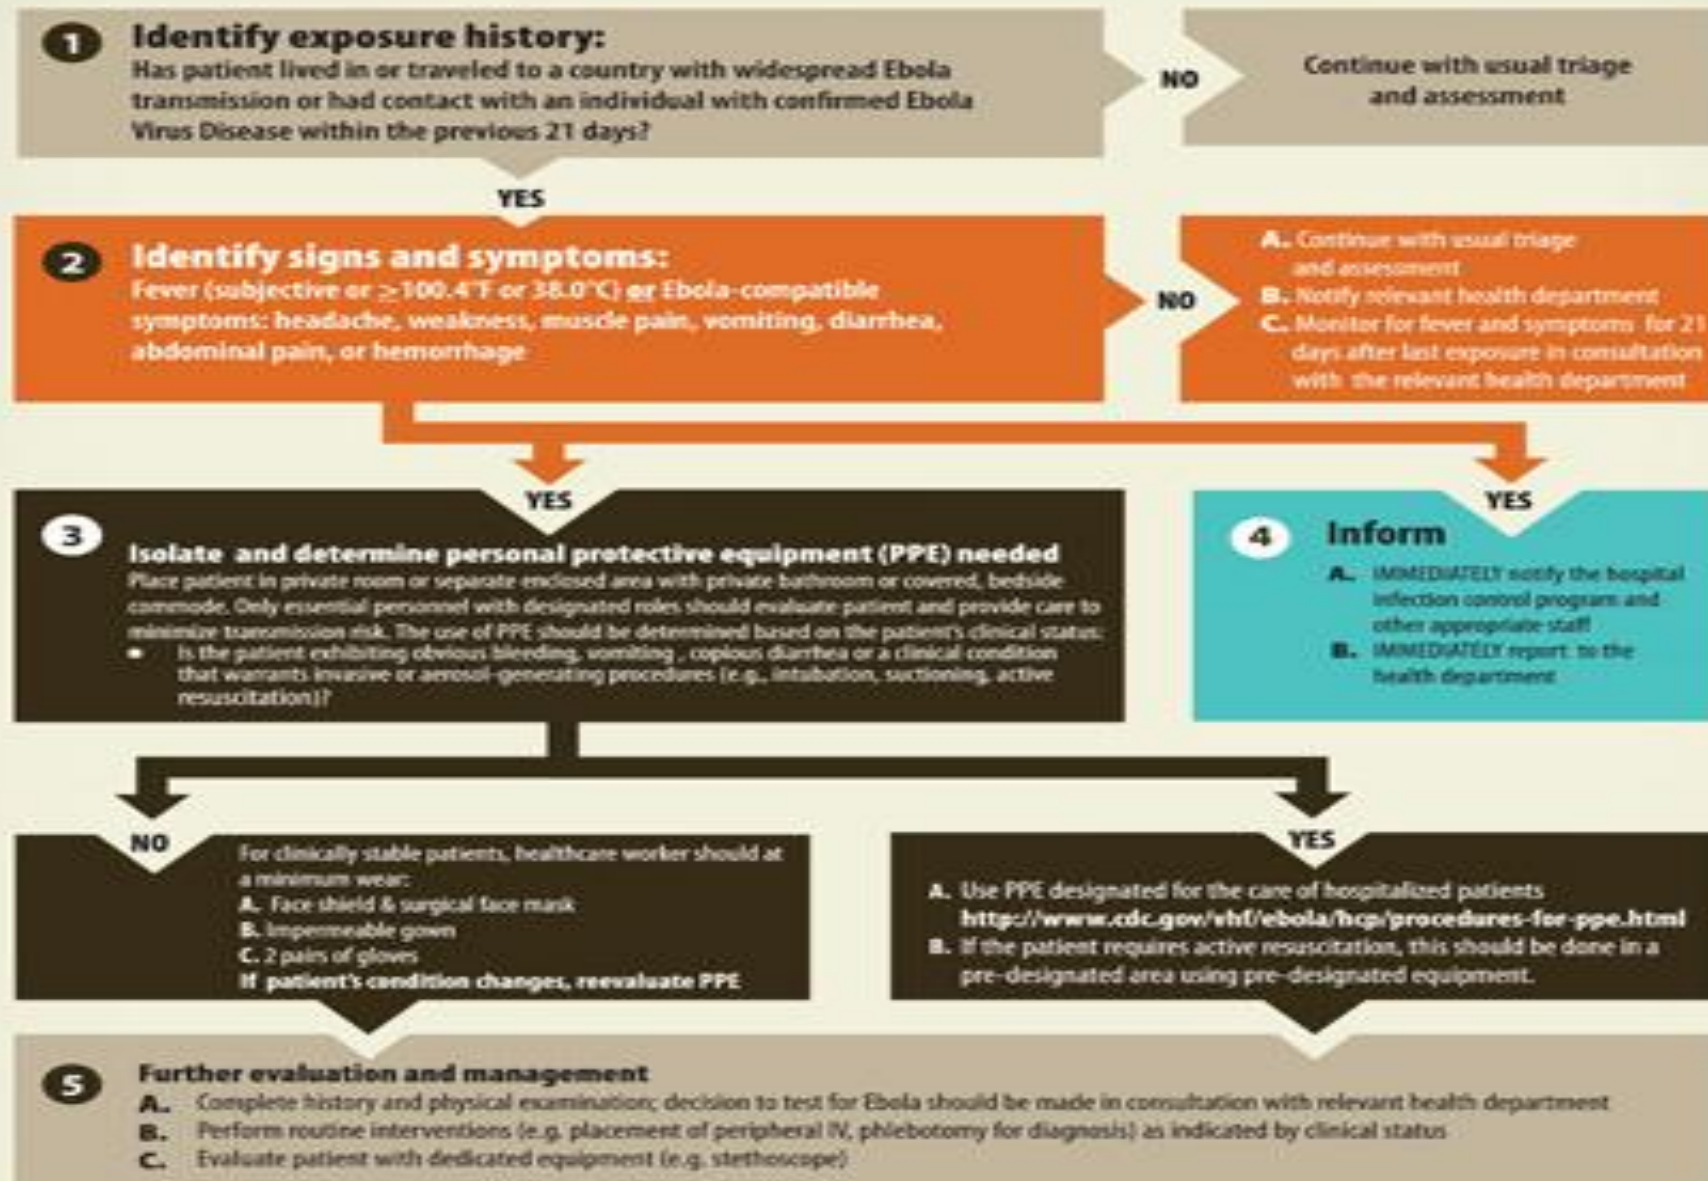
1 Identify exposure history:
Has patient lived in or traveled to a country with widespread Ebola transmission or had contact with an individual with confirmed Ebola Virus Disease within the previous 21 days?

NO

Continue with usual triage and assessment

YES

2 Identify signs and symptoms:
Fever (subjective or $\geq$100.4°F or 38.0°C) or Ebola-compatible symptoms: headache, weakness, muscle pain, vomiting, diarrhea, abdominal pain, or hemorrhage

NO

A. Continue with usual triage and assessment
B. Notify relevant health department
C. Monitor for fever and symptoms for 21 days after last exposure in consultation with the relevant health department

YES

3 Isolate and determine personal protective equipment (PPE) needed
Place patient in private room or separate enclosed area with private bathroom or covered, bedside commode. Only essential personnel with designated roles should evaluate patient and provide care to minimize transmission risk. The use of PPE should be determined based on the patient's clinical status:
• Is the patient exhibiting obvious bleeding, vomiting, copious diarrhea or a clinical condition that warrants invasive or aerosol-generating procedures (e.g., intubation, suctioning, active resuscitation)?

YES

4 Inform
A. IMMEDIATELY notify the hospital infection control program and other appropriate staff
B. IMMEDIATELY report to the health department

NO

For clinically stable patients, healthcare worker should at a minimum wear:
A. Face shield & surgical face mask
B. Impermeable gown
C. 2 pairs of gloves
If patient's condition changes, reevaluate PPE

YES

A. Use PPE designated for the care of hospitalized patients http://www.cdc.gov/vhf/ebola/hcp/procedures-for-ppe.html
B. If the patient requires active resuscitation, this should be done in a pre-designated area using pre-designated equipment.

5 Further evaluation and management
A. Complete history and physical examination; decision to test for Ebola should be made in consultation with relevant health department
B. Perform routine interventions (e.g. placement of peripheral IV, phlebotomy for diagnosis) as indicated by clinical status
C. Evaluate patient with dedicated equipment (e.g. stethoscope)